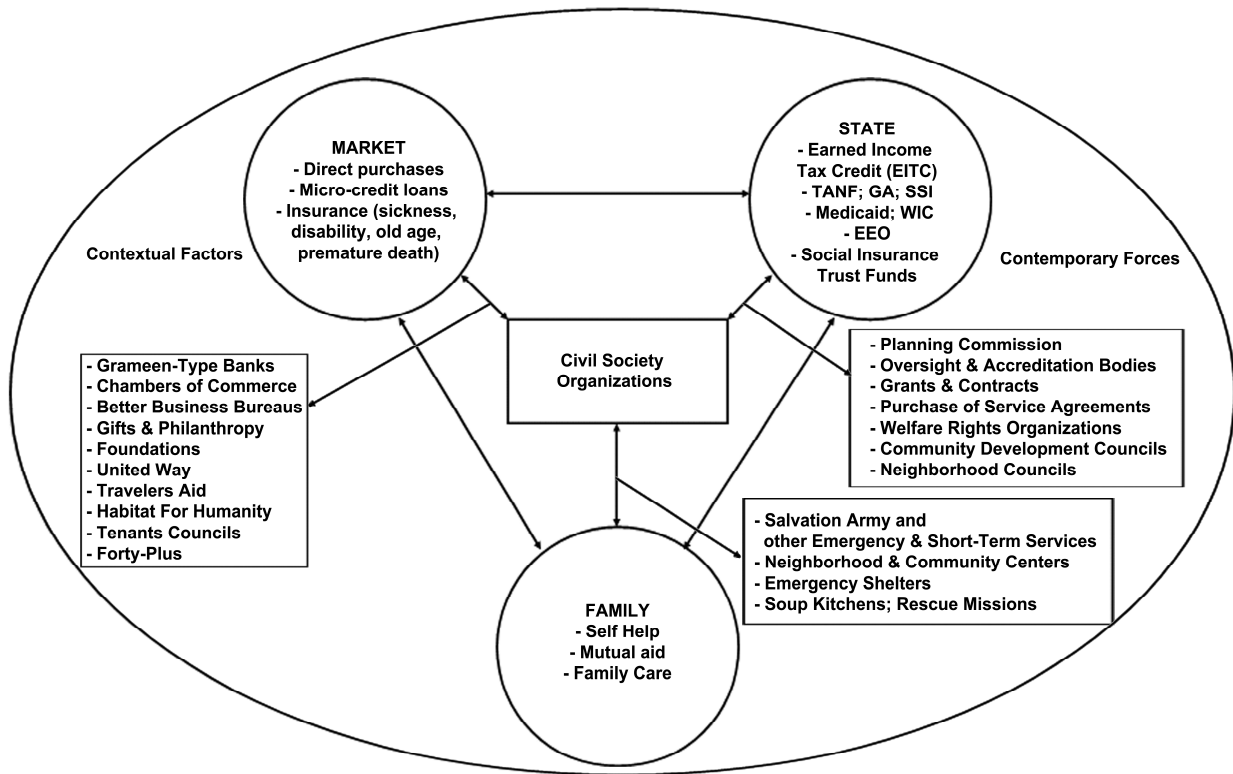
MARKET
- Direct purchases
- Micro-credit loans
- Insurance (sickness, disability, old age, premature death)

STATE
- Earned Income Tax Credit (EITC)
- TANF; GA; SSI
- Medicaid; WIC
- EEO
- Social Insurance Trust Funds

Contextual Factors

Contemporary Forces

Civil Society Organizations

- Grameen-Type Banks
- Chambers of Commerce
- Better Business Bureaus
- Gifts & Philanthropy
- Foundations
- United Way
- Travelers Aid
- Habitat For Humanity
- Tenants Councils
- Forty-Plus

- Planning Commission
- Oversight & Accreditation Bodies
- Grants & Contracts
- Purchase of Service Agreements
- Welfare Rights Organizations
- Community Development Councils
- Neighborhood Councils

- Salvation Army and other Emergency & Short-Term Services
- Neighborhood & Community Centers
- Emergency Shelters
- Soup Kitchens; Rescue Missions

FAMILY
- Self Help
- Mutual aid
- Family Care